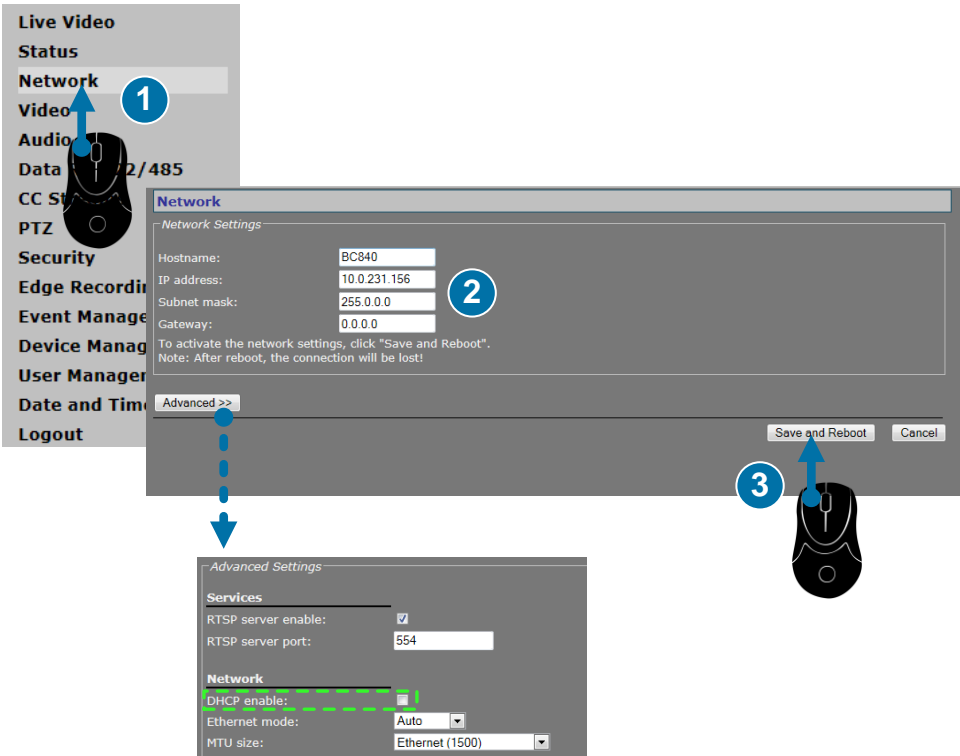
Live Video
Status
Network
Video
Audio
Data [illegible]2/485
CC S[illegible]
PTZ
Security
Edge Recordi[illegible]
Event Manage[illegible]
Device Manag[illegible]
User Manager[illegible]
Date and Tim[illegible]
Logout

1

Network

Network Settings

Hostname: BC840
IP address: 10.0.231.156
Subnet mask: 255.0.0.0
Gateway: 0.0.0.0
To activate the network settings, click "Save and Reboot".
Note: After reboot, the connection will be lost!

2

Advanced >>

Save and Reboot
Cancel

3

Advanced Settings

Services
RTSP server enable:
RTSP server port: 554

Network
DHCP enable:
Ethernet mode: Auto
MTU size: Ethernet (1500)